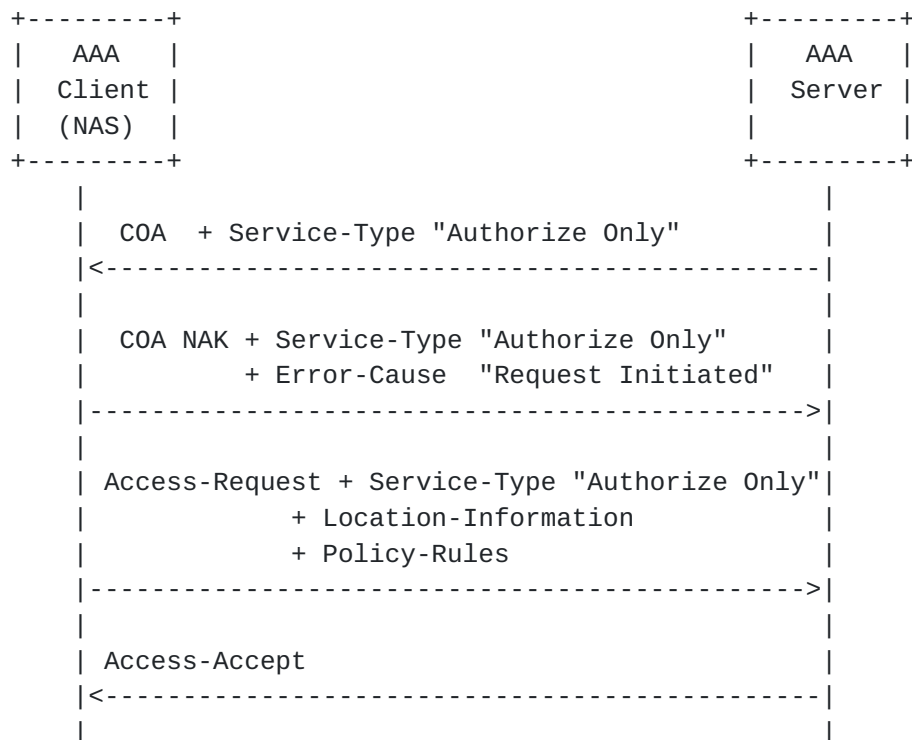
AAA Client (NAS)

AAA Server

COA + Service-Type "Authorize Only"

COA NAK + Service-Type "Authorize Only"
+ Error-Cause "Request Initiated"

Access-Request + Service-Type "Authorize Only"
+ Location-Information
+ Policy-Rules

Access-Accept